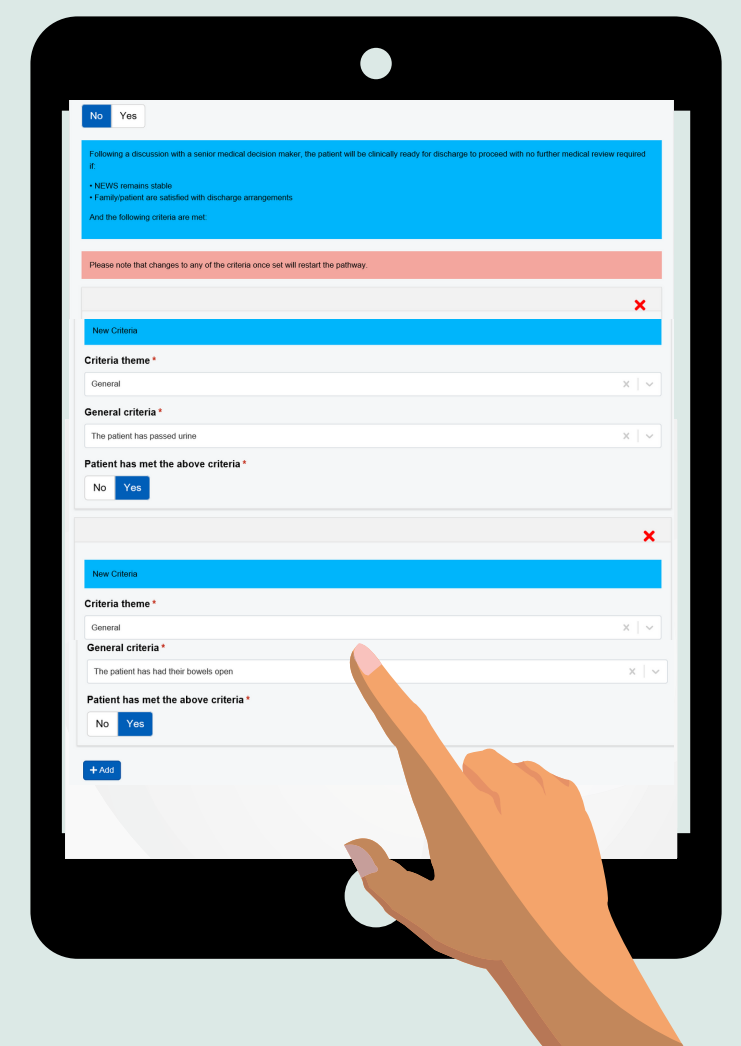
No Yes

Following a discussion with a senior medical decision maker, the patient will be clinically ready for discharge to proceed with no further medical review required if:

• NEWS remains stable
• Family/patient are satisfied with discharge arrangements

And the following criteria are met:

Please note that changes to any of the criteria once set will restart the pathway.

New Criteria

Criteria theme *

General

General criteria *

The patient has passed urine

Patient has met the above criteria *

No Yes

New Criteria

Criteria theme *

General

General criteria *

The patient has had their bowels open

Patient has met the above criteria *

No Yes

+ Add